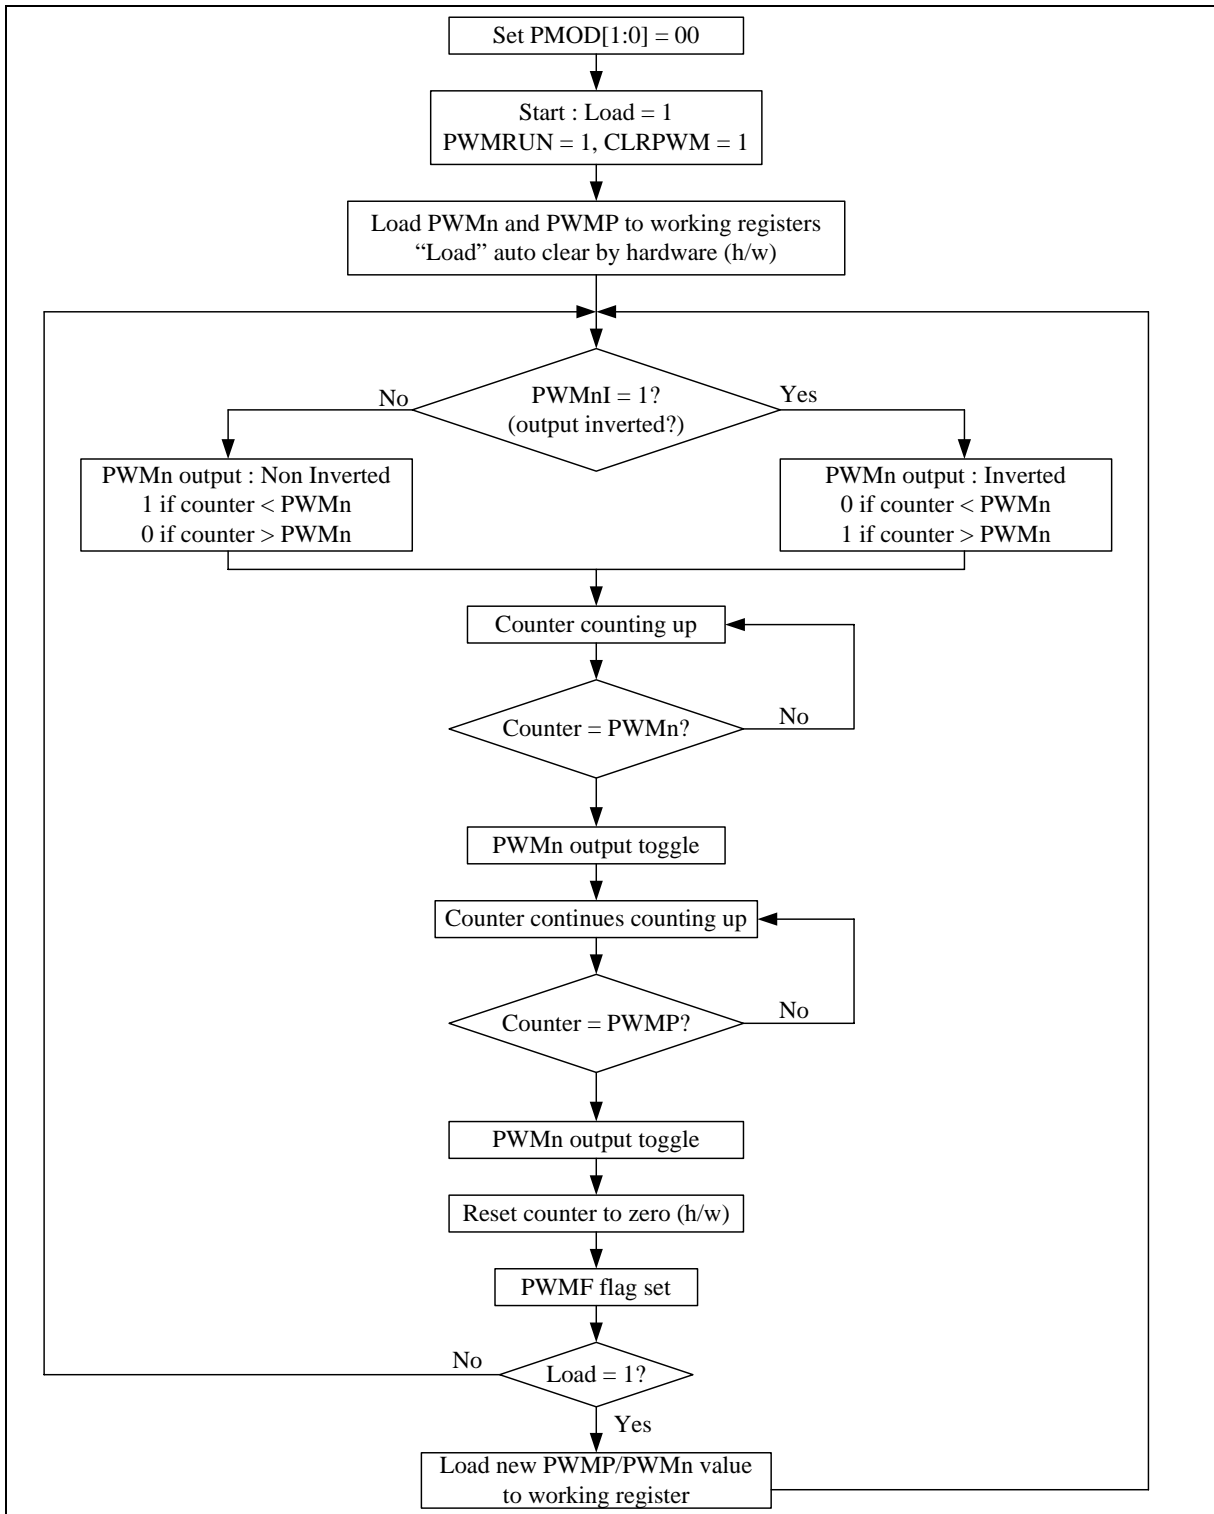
Set PMOD[1:0] = 00

Start : Load = 1
PWMRUN = 1, CLRPWM = 1

Load PWMn and PWMP to working registers
"Load" auto clear by hardware (h/w)

No

PWMnI = 1?
(output inverted?)

Yes

PWMn output : Non Inverted
1 if counter < PWMn
0 if counter > PWMn

PWMn output : Inverted
0 if counter < PWMn
1 if counter > PWMn

Counter counting up

Counter = PWMn?

No

PWMn output toggle

Counter continues counting up

Counter = PWMP?

No

PWMn output toggle

Reset counter to zero (h/w)

PWMF flag set

No

Load = 1?

Yes

Load new PWMP/PWMn value
to working register